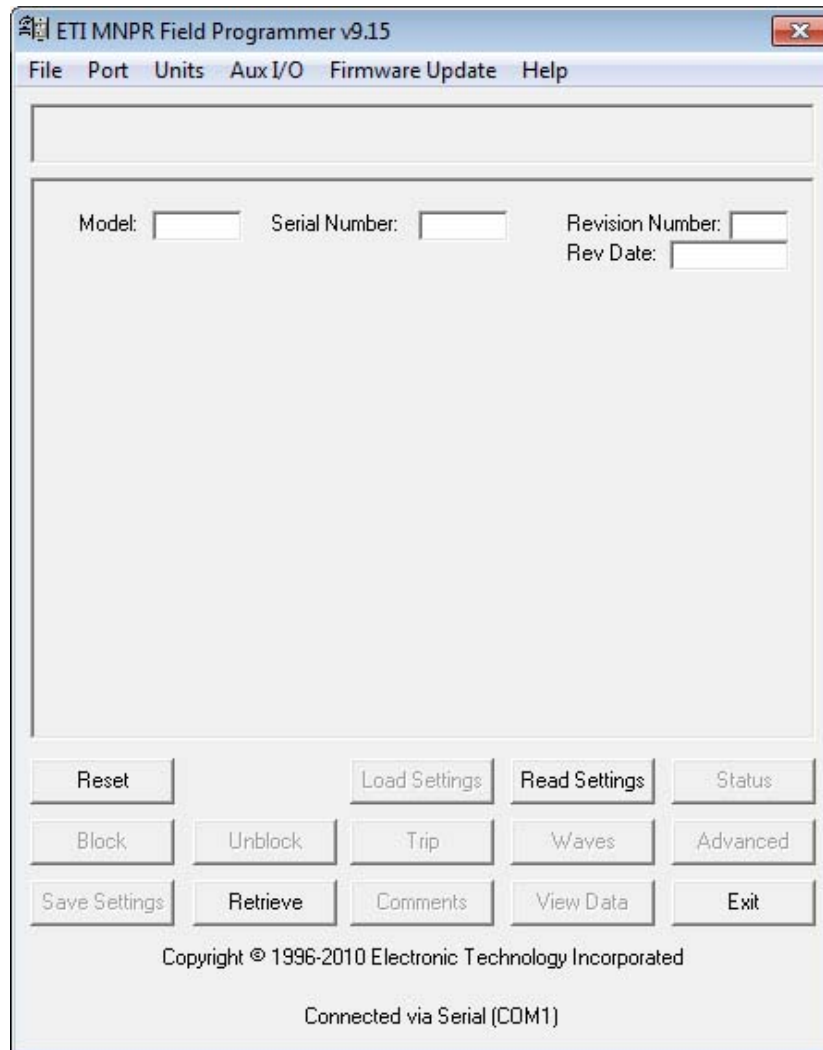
ETI MNPR Field Programmer v9.15

File Port Units Aux I/O Firmware Update Help

Model: Serial Number: Revision Number:
Rev Date:

Reset Load Settings Read Settings Status

Block Unblock Trip Waves Advanced

Save Settings Retrieve Comments View Data Exit

Copyright © 1996-2010 Electronic Technology Incorporated

Connected via Serial (COM1)